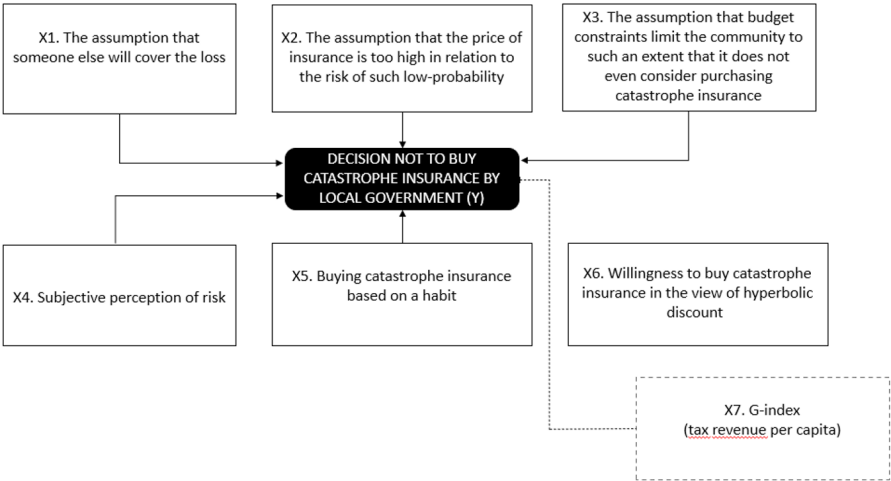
X1. The assumption that someone else will cover the loss

X2. The assumption that the price of insurance is too high in relation to the risk of such low-probability

X3. The assumption that budget constraints limit the community to such an extent that it does not even consider purchasing catastrophe insurance

DECISION NOT TO BUY CATASTROPHE INSURANCE BY LOCAL GOVERNMENT (Y)

X4. Subjective perception of risk

X5. Buying catastrophe insurance based on a habit

X6. Willingness to buy catastrophe insurance in the view of hyperbolic discount

X7. G-index
(tax revenue per capita)